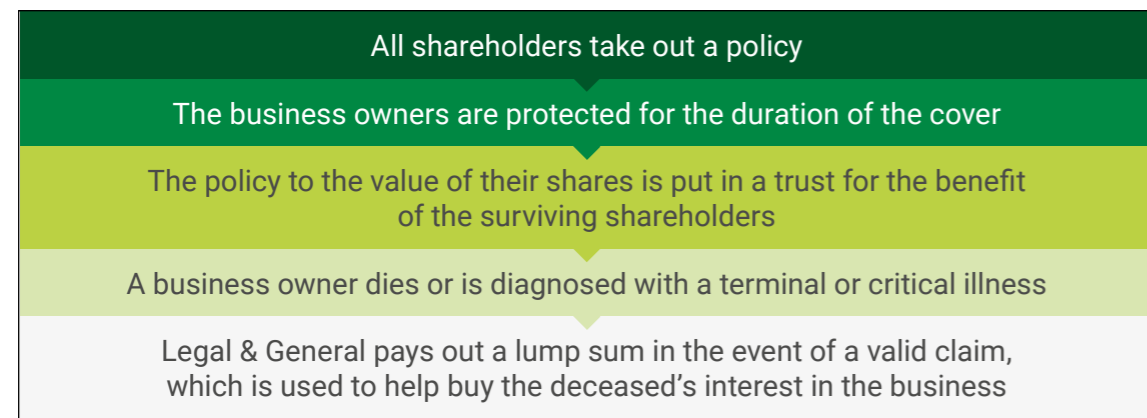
All shareholders take out a policy

The business owners are protected for the duration of the cover

The policy to the value of their shares is put in a trust for the benefit of the surviving shareholders

A business owner dies or is diagnosed with a terminal or critical illness

Legal & General pays out a lump sum in the event of a valid claim, which is used to help buy the deceased’s interest in the business